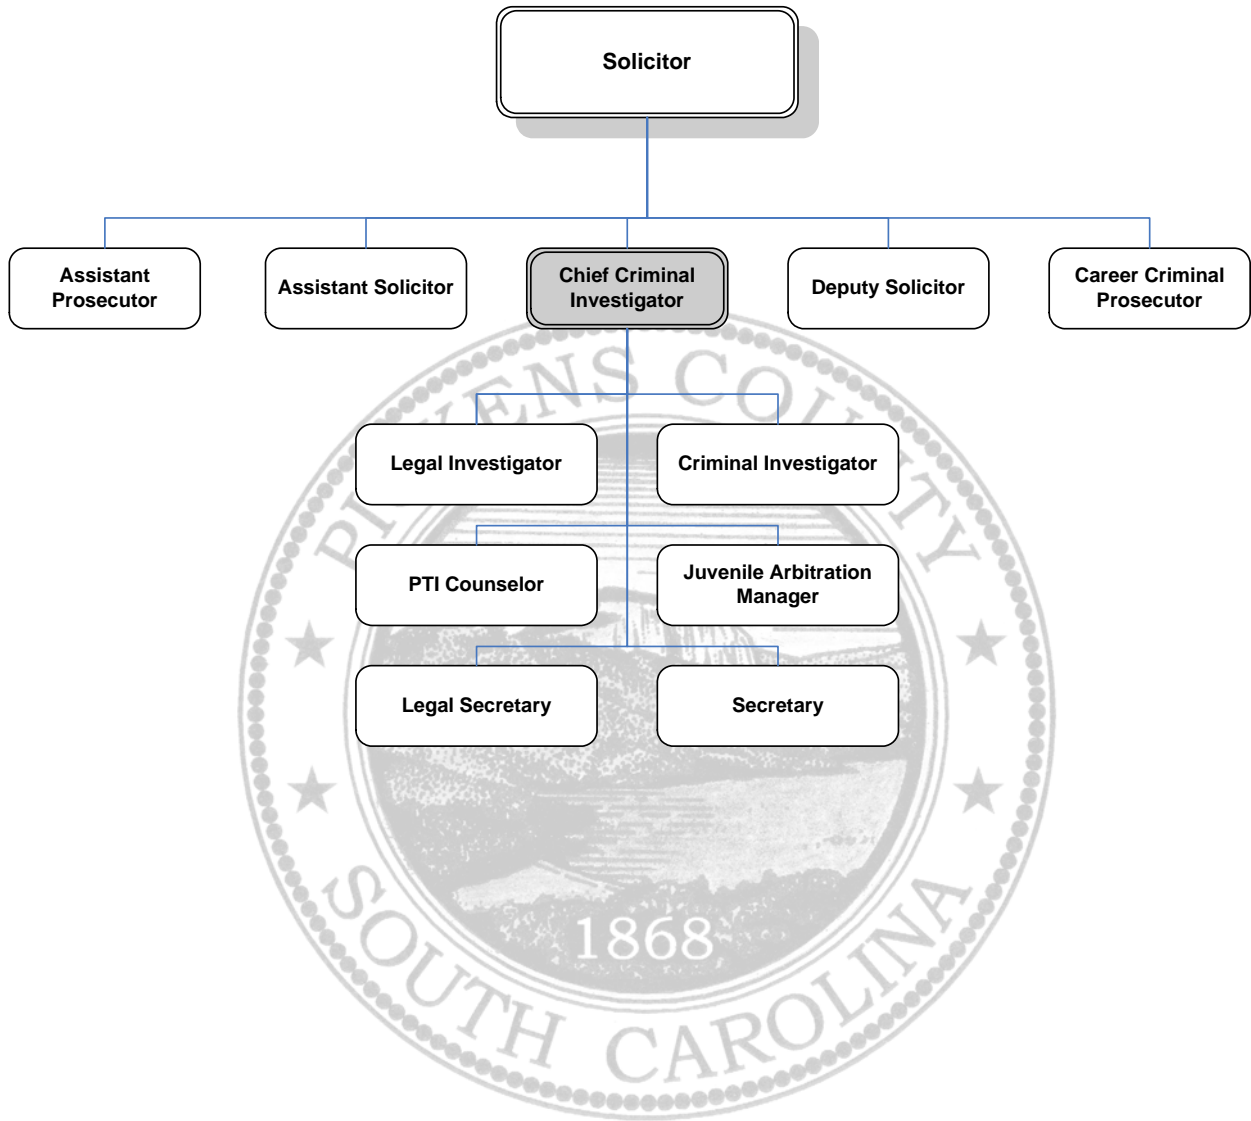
Solicitor

Assistant Prosecutor

Assistant Solicitor

Chief Criminal Investigator

Deputy Solicitor

Career Criminal Prosecutor

Legal Investigator

Criminal Investigator

PTI Counselor

Juvenile Arbitration Manager

Legal Secretary

Secretary

PICKENS COUNTY

1868

SOUTH CAROLINA